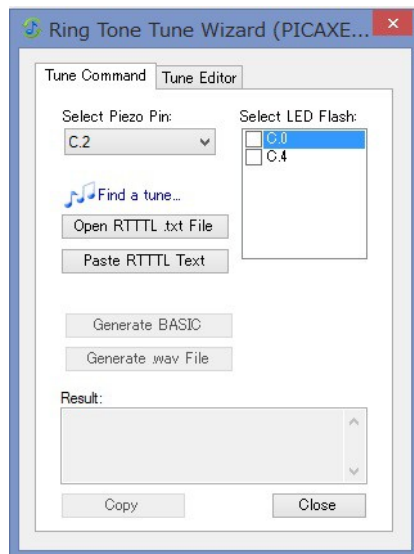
Ring Tone Tune Wizard (PICAXE...

Tune Command
Tune Editor

Select Piezo Pin:
C.2

Select LED Flash:
C.0
C.4

Find a tune...

Open RTTTL .txt File

Paste RTTTL Text

Generate BASIC

Generate .wav File

Result:

Copy

Close